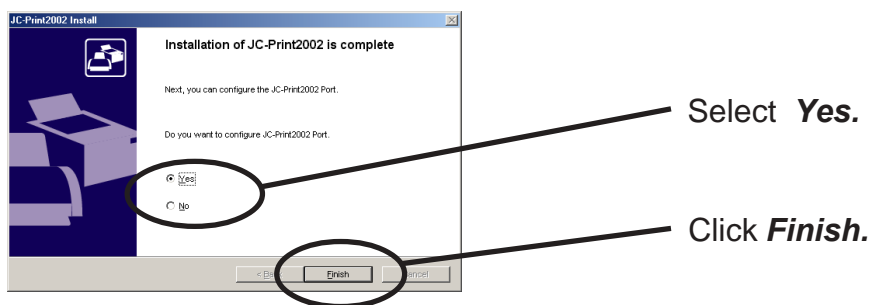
JC-Print2002 Install

Installation of JC-Print2002 is complete

Next, you can configure the JC-Print2002 Port.

Do you want to configure JC-Print2002 Port.

Yes

No

< Back

Finish

Cancel

Select *Yes.*

Click *Finish.*